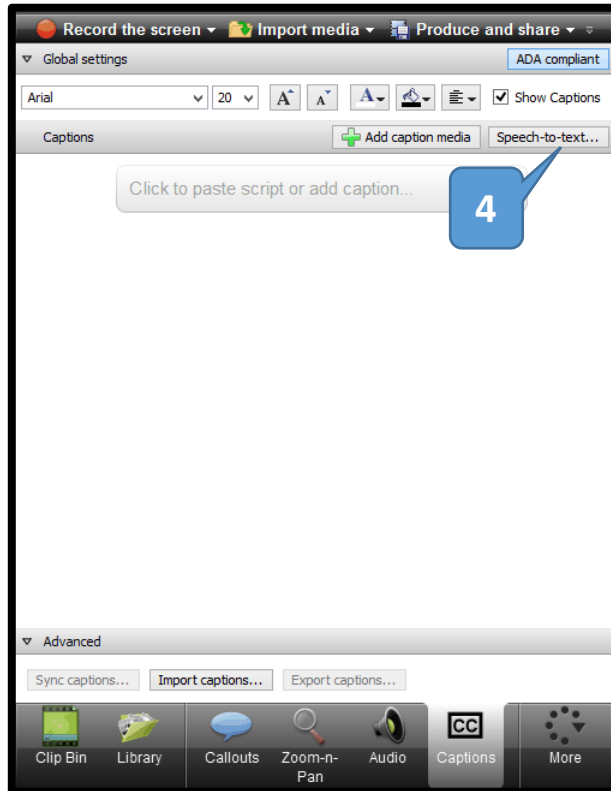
Record the screen ▾ Import media ▾ Produce and share ▾

Global settings

ADA compliant

Arial 20

Show Captions

Captions

Add caption media

Speech-to-text...

Click to paste script or add caption...

4

Advanced

Sync captions...

Import captions...

Export captions...

CC

Clip Bin

Library

Callouts

Zoom-n-Pan

Audio

Captions

More